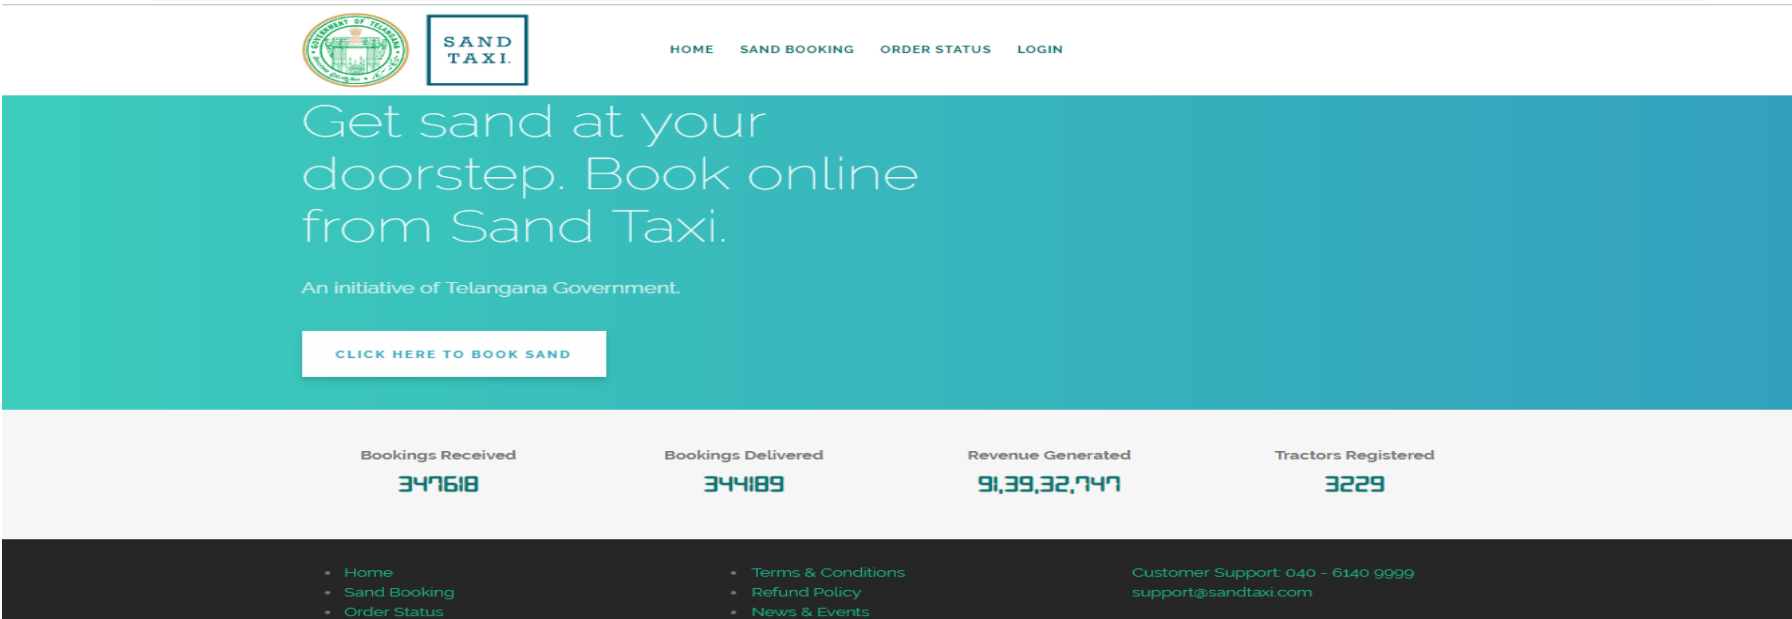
GOVERNMENT OF TELANGANA

SAND TAXI

HOME SAND BOOKING ORDER STATUS LOGIN

Get sand at your doorstep. Book online from Sand Taxi.

An initiative of Telangana Government.

CLICK HERE TO BOOK SAND

Bookings Received
347618

Bookings Delivered
344189

Revenue Generated
91,39,32,747

Tractors Registered
3229

- Home
- Sand Booking
- Order Status

- Terms & Conditions
- Refund Policy
- News & Events

Customer Support: 040 - 6140 9999
support@sandtaxi.com